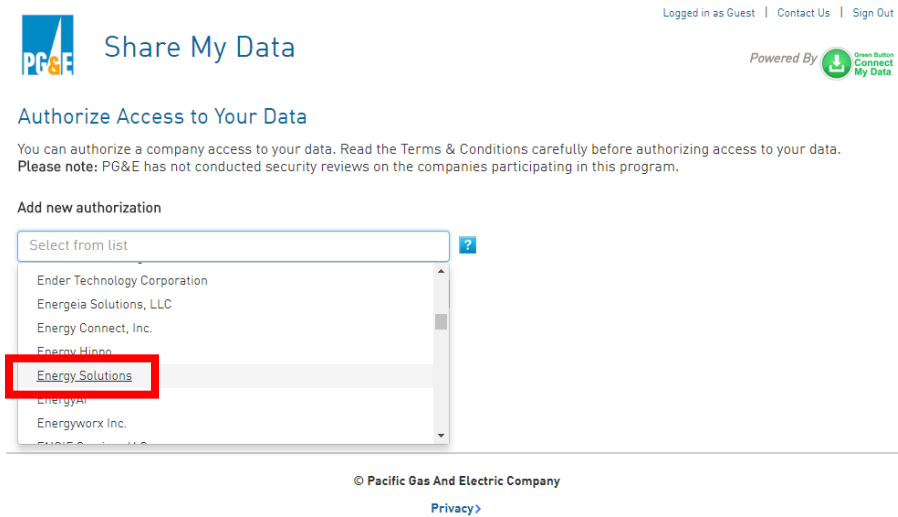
Logged in as Guest | Contact Us | Sign Out

PG&E Share My Data

Powered By Green Button Connect My Data

Authorize Access to Your Data

You can authorize a company access to your data. Read the Terms & Conditions carefully before authorizing access to your data. **Please note:** PG&E has not conducted security reviews on the companies participating in this program.

Add new authorization

Select from list

?

Ender Technology Corporation
Energeia Solutions, LLC
Energy Connect, Inc.
Energy Hippo
Energy Solutions
EnergyAI
Energyworx Inc.
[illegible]

© Pacific Gas And Electric Company

Privacy›